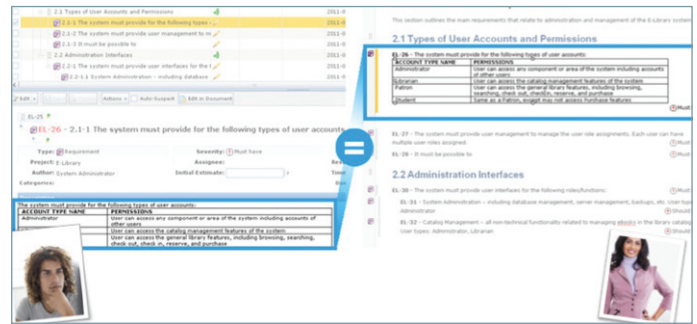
2.1 Types of User Accounts and Permissions 2011-0
2.1-1 The system must provide for the following types 2011-0
2.1-2 The system must provide user management to m 2011-0
2.1-3 It must be possible to 2011-0
2.2 Administration Interfaces 2011-0
2.2-1 The system must provide user interfaces for the 2011-0
2.2-1-1 System Administration - including database 2011-0

Edit Actions Auto Suspect Edit in Document

EL-25
EL-26 - 2.1-1 The system must provide for the following types of user accounts

Type: Requirement
Severity: Must have
Project: E-Library
Assignee:
Author: System Administrator
Initial Estimate:
Time
Categories:

The system must provide for the following types of user accounts:

| ACCOUNT TYPE NAME | PERMISSIONS |
|---|---|
| Administrator | User can access any component or area of the system including accounts of other users |
| | User can access the catalog management features of the system |
| | User can access the general library features, including browsing, searching, check out, check in, reserve, and purchase |

This section outlines the main requirements that relate to administration and management of the E-Library system

2.1 Types of User Accounts and Permissions

EL-26 - The system must provide for the following types of user accounts:

| ACCOUNT TYPE NAME | PERMISSIONS |
|---|---|
| Administrator | User can access any component or area of the system including accounts of other users |
| Librarian | User can access the catalog management features of the system |
| Patron | User can access the general library features, including browsing, searching, check out, checkin, reserve, and purchase |
| Student | Same as a Patron, except may not access Purchase features |

Must

EL-27 - The system must provide user management to manage the user role assignments. Each user can have multiple user roles assigned.
Must

EL-28 - It must be possible to
Must

2.2 Administration Interfaces

EL-30 - The system must provide user interfaces for the following roles/functions:
Must

EL-31 - System Administration - including database management, server management, backups, etc. User typ Administrator
Should

EL-32 - Catalog Management - all non-technical functionality related to managing ebooks in the library catalog User Types: Administrator, Librarian
Should